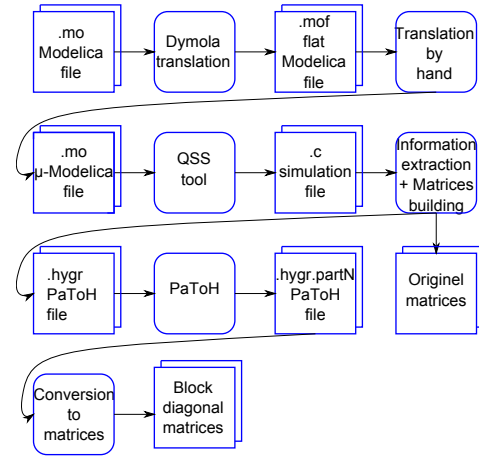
.mo Modelica file

Dymola translation

.mof flat Modelica file

Translation by hand

.mo μ-Modelica file

QSS tool

.c simulation file

Information extraction + Matrices building

.hygr PaToH file

PaToH

.hygr.partN PaToH file

Originel matrices

Conversion to matrices

Block diagonal matrices